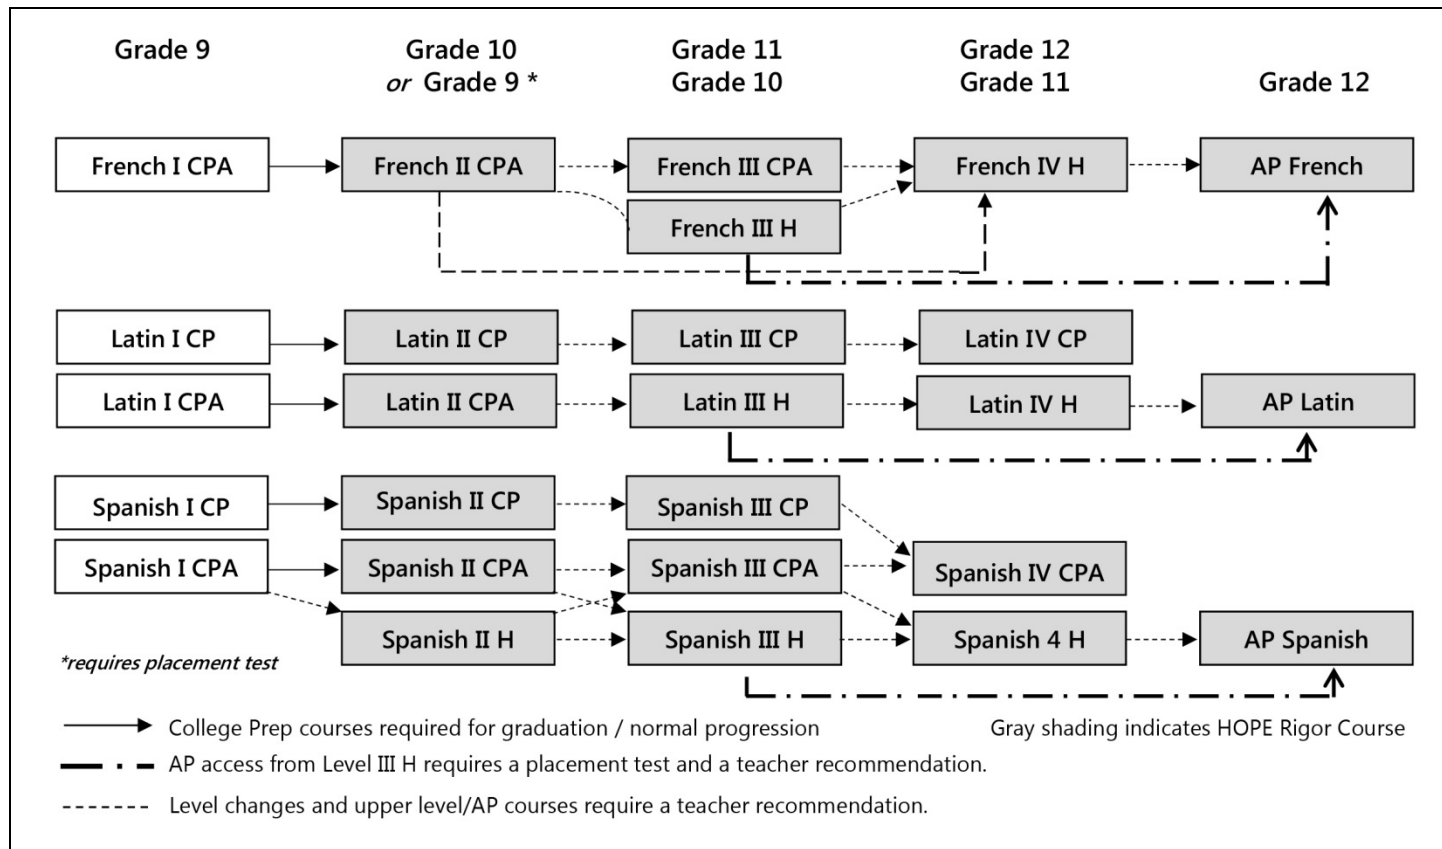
Grade 9

Grade 10
*or* Grade 9 *

Grade 11
Grade 10

Grade 12
Grade 11

Grade 12

French I CPA
French II CPA
French III CPA
French III H
French IV H
AP French

Latin I CP
Latin II CP
Latin III CP
Latin IV CP

Latin I CPA
Latin II CPA
Latin III H
Latin IV H
AP Latin

Spanish I CP
Spanish II CP
Spanish III CP

Spanish I CPA
Spanish II CPA
Spanish III CPA
Spanish IV CPA

Spanish II H
Spanish III H
Spanish 4 H
AP Spanish

*requires placement test

College Prep courses required for graduation / normal progression

Gray shading indicates HOPE Rigor Course

AP access from Level III H requires a placement test and a teacher recommendation.

Level changes and upper level/AP courses require a teacher recommendation.